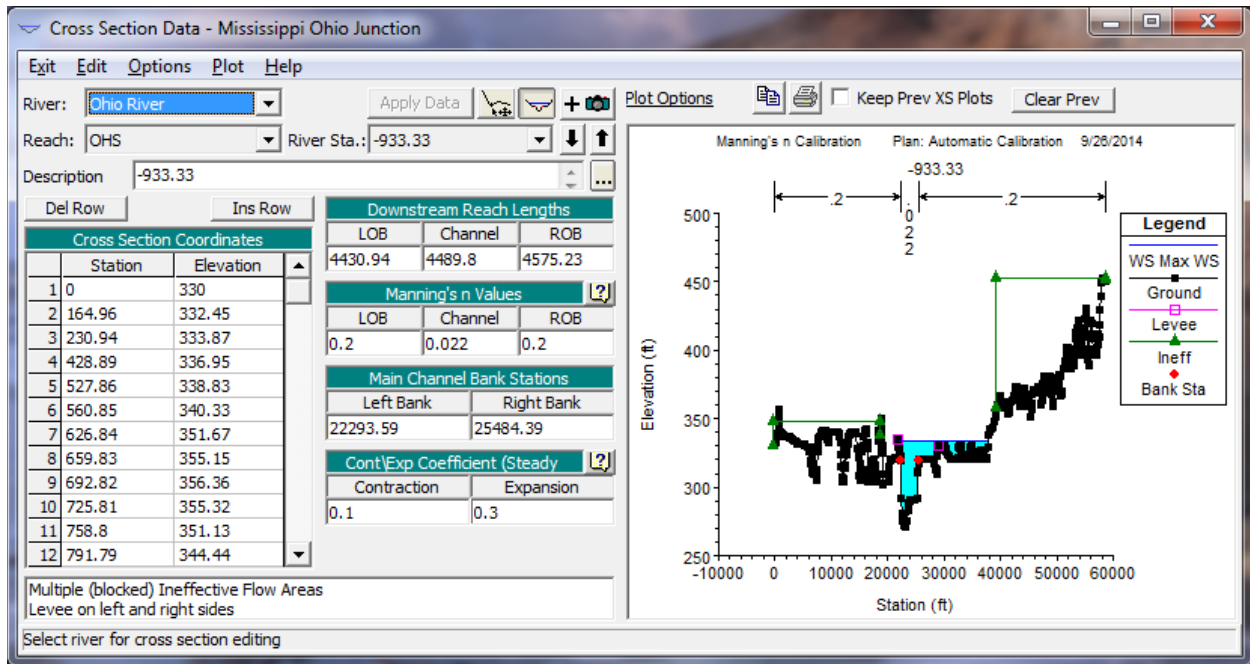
Cross Section Data - Mississippi Ohio Junction

Exit Edit Options Plot Help

River: Ohio River
Apply Data
Plot Options
Keep Prev XS Plots
Clear Prev

Reach: OHS
River Sta.: -933.33

Description -933.33

Del Row
Ins Row

Cross Section Coordinates

| | Station | Elevation |
|---|---|---|
| 1 | 0 | 330 |
| 2 | 164.96 | 332.45 |
| 3 | 230.94 | 333.87 |
| 4 | 428.89 | 336.95 |
| 5 | 527.86 | 338.83 |
| 6 | 560.85 | 340.33 |
| 7 | 626.84 | 351.67 |
| 8 | 659.83 | 355.15 |
| 9 | 692.82 | 356.36 |
| 10 | 725.81 | 355.32 |
| 11 | 758.8 | 351.13 |
| 12 | 791.79 | 344.44 |

Downstream Reach Lengths

| LOB | Channel | ROB |
|---|---|---|
| 4430.94 | 4489.8 | 4575.23 |

Manning's n Values

| LOB | Channel | ROB |
|---|---|---|
| 0.2 | 0.022 | 0.2 |

Main Channel Bank Stations

| Left Bank | Right Bank |
|---|---|
| 22293.59 | 25484.39 |

Cont\Exp Coefficient (Steady

| Contraction | Expansion |
|---|---|
| 0.1 | 0.3 |

Multiple (blocked) Ineffective Flow Areas
Levee on left and right sides

Select river for cross section editing

Manning's n Calibration Plan: Automatic Calibration 9/26/2014
-933.33
.2
.022
.2

Legend
WS Max WS
Ground
Levee
Ineff
Bank Sta

Elevation (ft)
500
450
400
350
300
250
-10000 0 10000 20000 30000 40000 50000 60000
Station (ft)